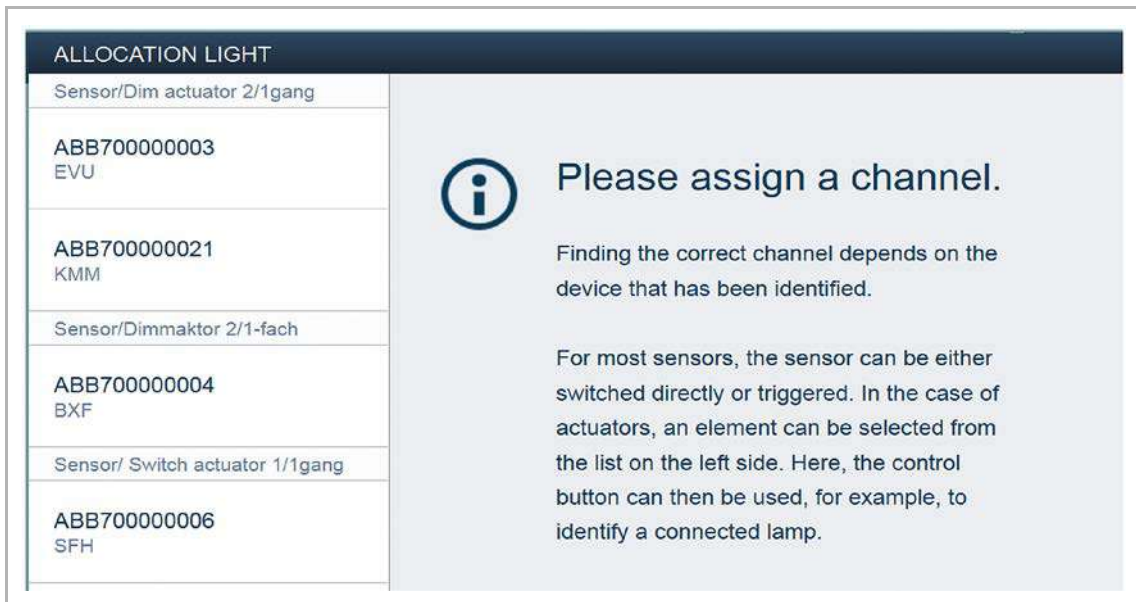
ALLOCATION LIGHT

Sensor/Dim actuator 2/1gang

ABB700000003
EVU

ABB700000021
KMM

Sensor/Dimmaktor 2/1-fach

ABB700000004
BXF

Sensor/ Switch actuator 1/1gang

ABB700000006
SFH

Please assign a channel.

Finding the correct channel depends on the device that has been identified.

For most sensors, the sensor can be either switched directly or triggered. In the case of actuators, an element can be selected from the list on the left side. Here, the control button can then be used, for example, to identify a connected lamp.